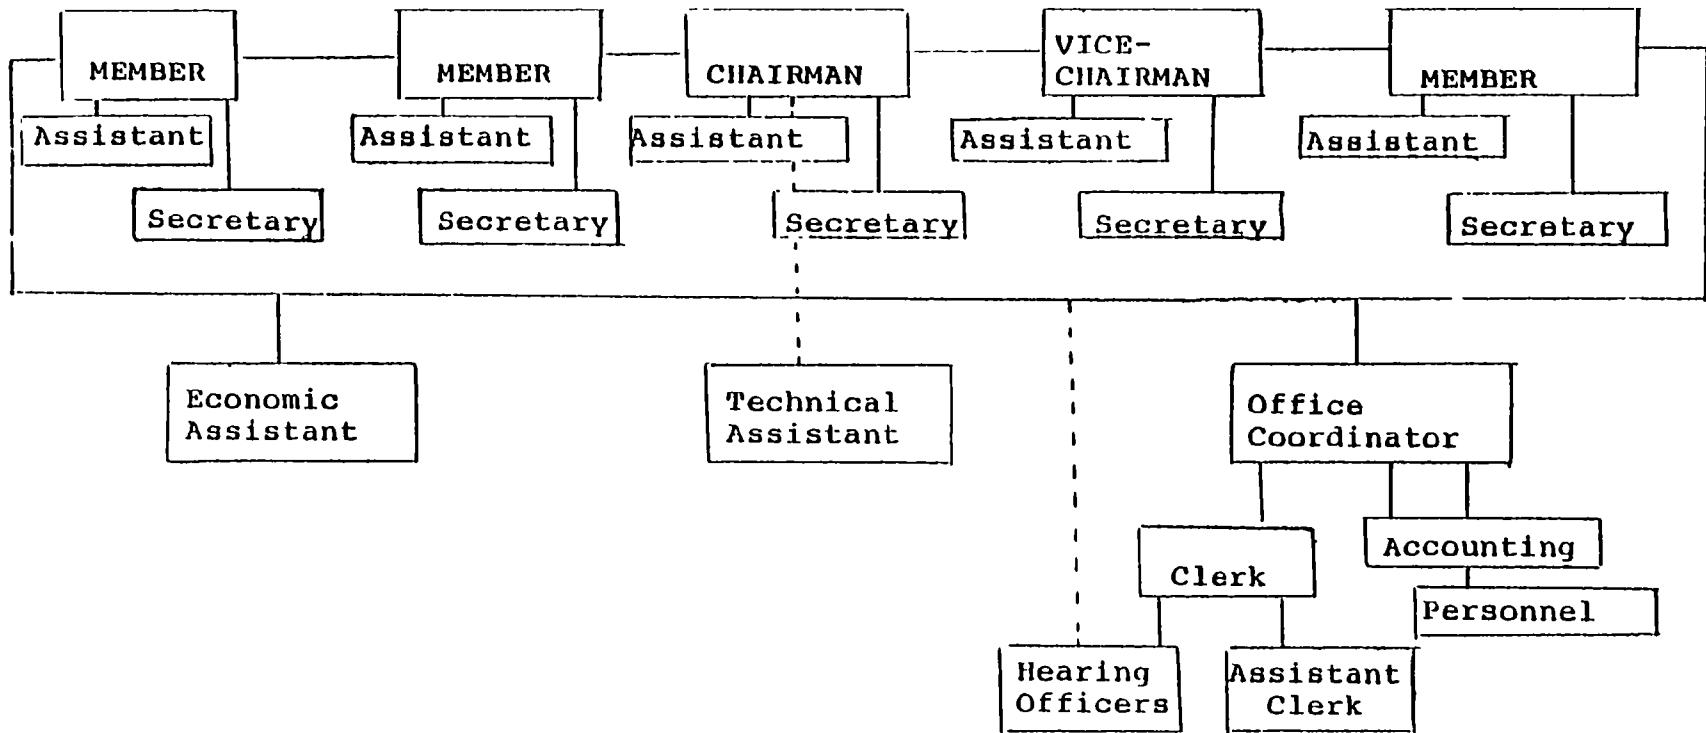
MEMBER
Assistant
Secretary

MEMBER
Assistant
Secretary

CHAIRMAN
Assistant
Secretary

VICE-CHAIRMAN
Assistant
Secretary

MEMBER
Assistant
Secretary

Economic Assistant

Technical Assistant

Office Coordinator

Clerk

Accounting

Personnel

Hearing Officers

Assistant Clerk